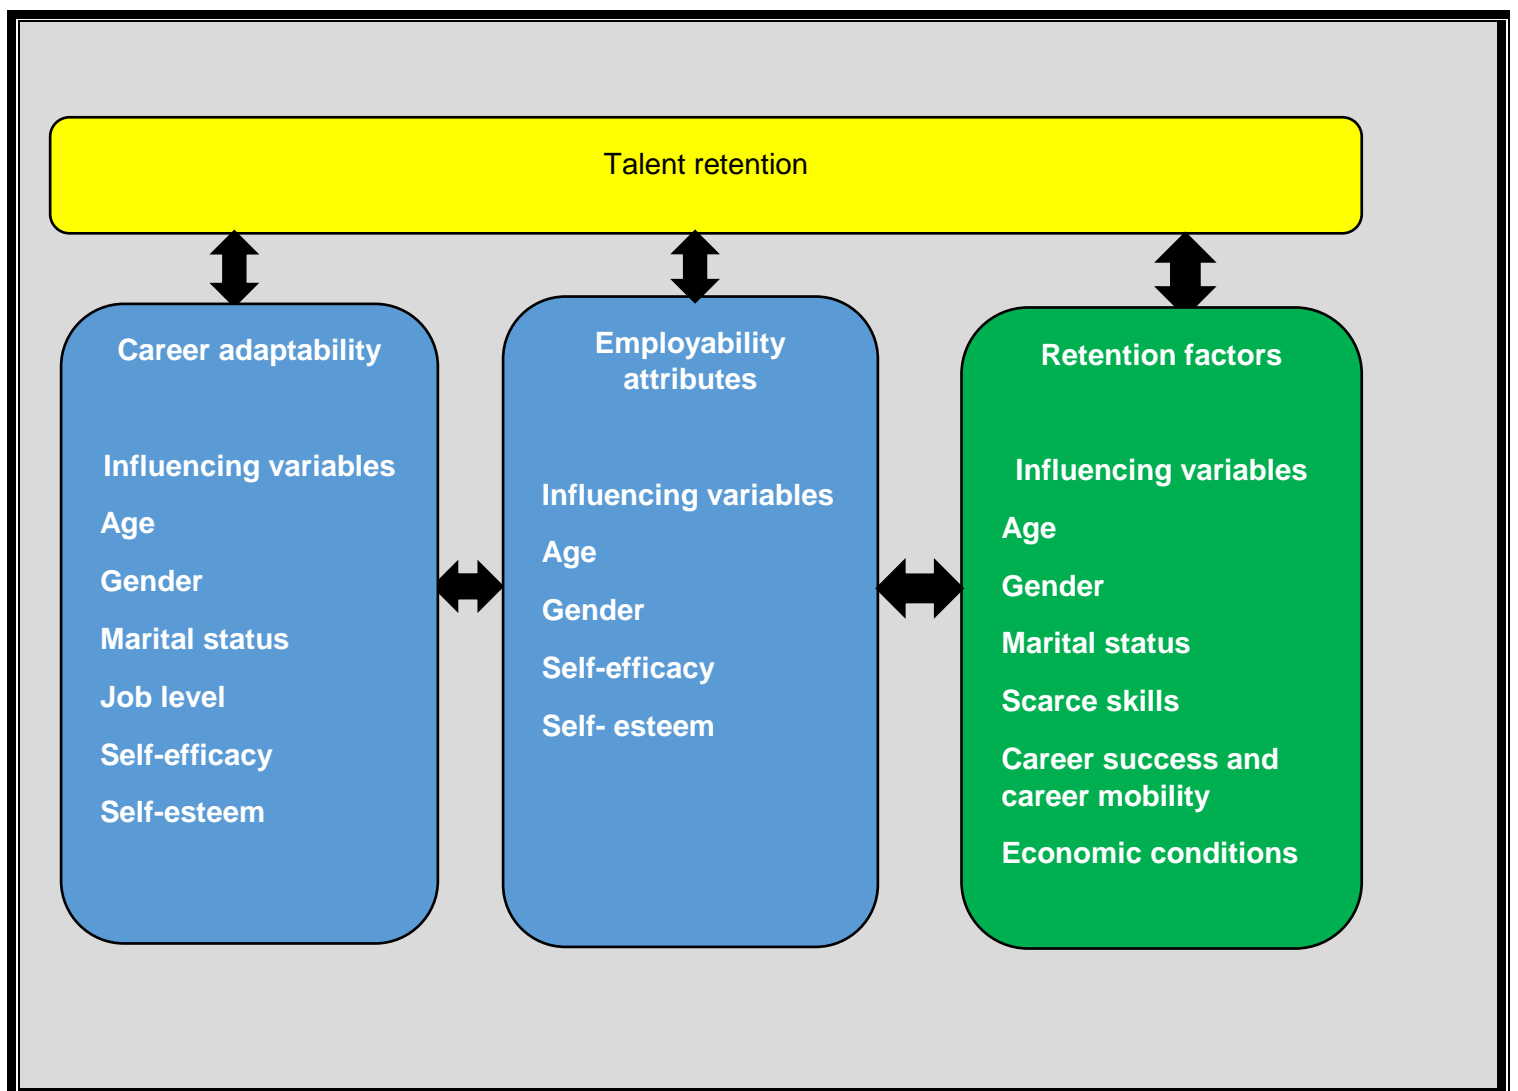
Talent retention

Career adaptability

Influencing variables

Age

Gender

Marital status

Job level

Self-efficacy

Self-esteem

Employability attributes

Influencing variables

Age

Gender

Self-efficacy

Self- esteem

Retention factors

Influencing variables

Age

Gender

Marital status

Scarce skills

Career success and career mobility

Economic conditions